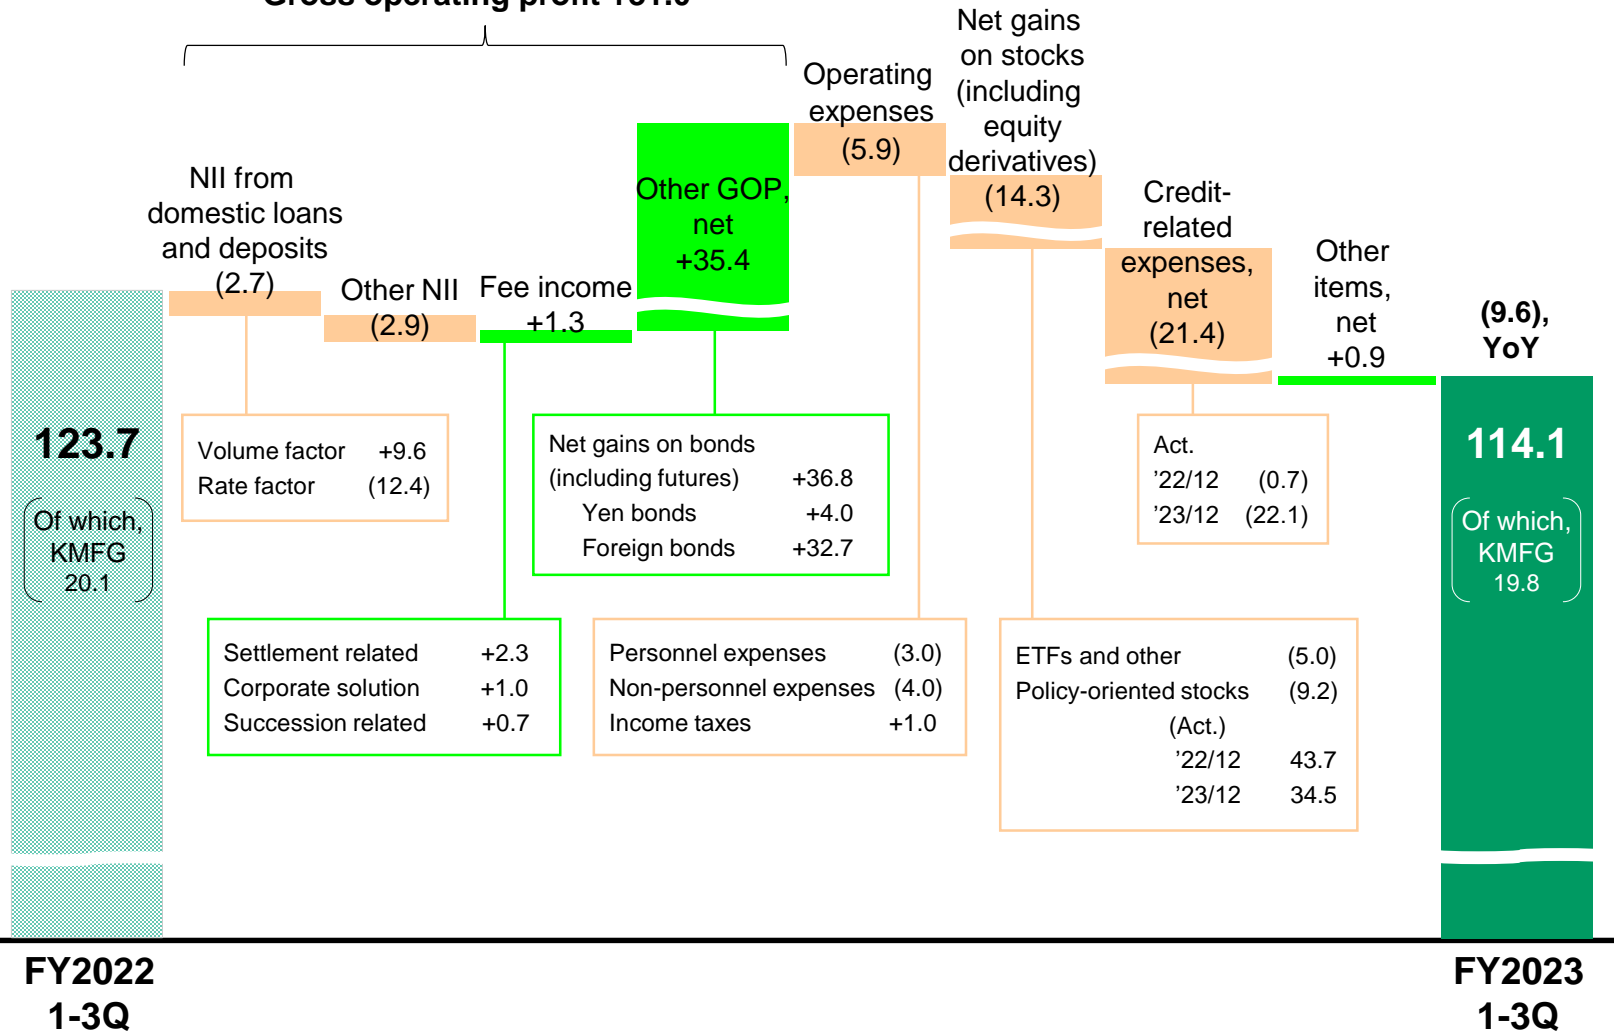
Gross operating profit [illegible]

NII from domestic loans and deposits (2.7)

Other NII (2.9)

Fee income +1.3

Other GOP, net +35.4

Operating expenses (5.9)

Net gains on stocks (including equity derivatives) (14.3)

Credit-related expenses, net (21.4)

Other items, net +0.9

(9.6), YoY

123.7

Of which, KMFG 20.1

114.1

Of which, KMFG 19.8

Volume factor +9.6
Rate factor (12.4)

Net gains on bonds (including futures) +36.8
Yen bonds +4.0
Foreign bonds +32.7

Act.
'22/12 (0.7)
'23/12 (22.1)

Settlement related +2.3
Corporate solution +1.0
Succession related +0.7

Personnel expenses (3.0)
Non-personnel expenses (4.0)
Income taxes +1.0

ETFs and other (5.0)
Policy-oriented stocks (9.2)
(Act.)
'22/12 43.7
'23/12 34.5

FY2022 1-3Q

FY2023 1-3Q